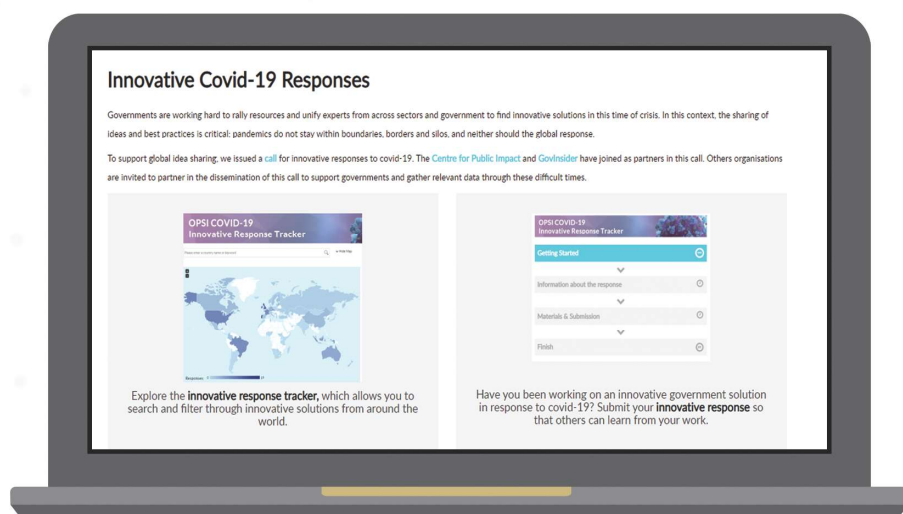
Innovative Covid-19 Responses

Governments are working hard to rally resources and unify experts from across sectors and government to find innovative solutions in this time of crisis. In this context, the sharing of ideas and best practices is critical: pandemics do not stay within boundaries, borders and silos, and neither should the global response.

To support global idea sharing, we issued a call for innovative responses to covid-19. The Centre for Public Impact and GovInsider have joined as partners in this call. Others organisations are invited to partner in the dissemination of this call to support governments and gather relevant data through these difficult times.

OPSI COVID-19
Innovative Response Tracker

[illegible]

Responses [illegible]

Explore the innovative response tracker, which allows you to search and filter through innovative solutions from around the world.

OPSI COVID-19
Innovative Response Tracker

Getting Started

Information about the response

Materials & Submission

Finish

Have you been working on an innovative government solution in response to covid-19? Submit your innovative response so that others can learn from your work.